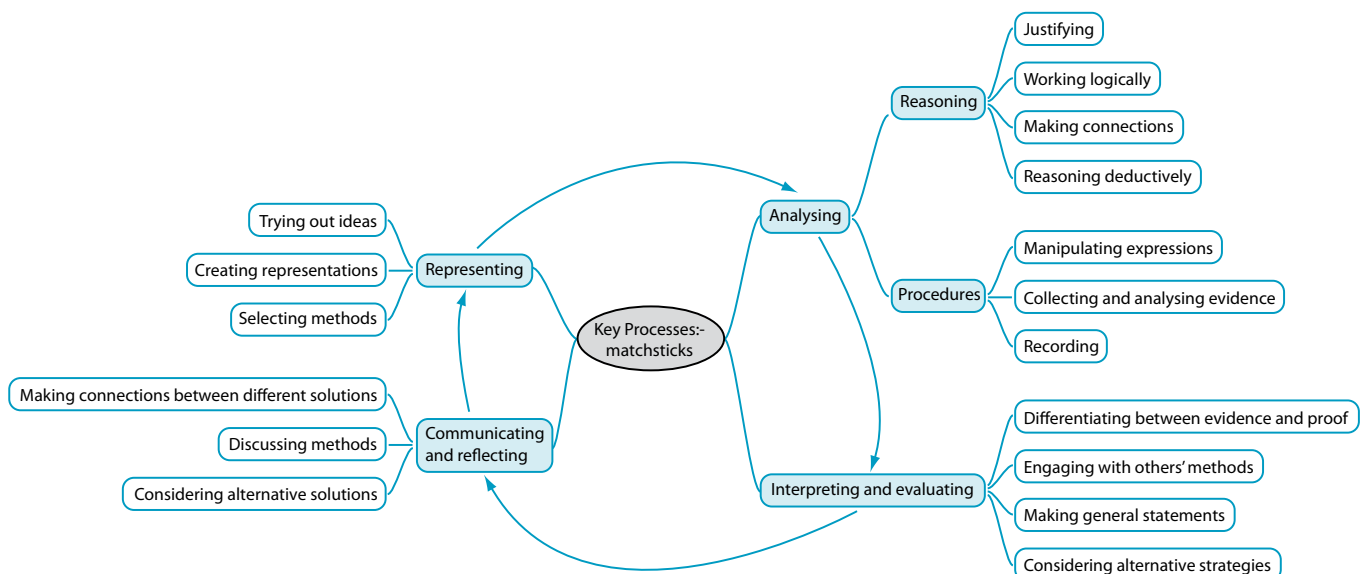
Key Processes:-
matchsticks

Representing

Trying out ideas

Creating representations

Selecting methods

Analysing

Reasoning

Justifying

Working logically

Making connections

Reasoning deductively

Procedures

Manipulating expressions

Collecting and analysing evidence

Recording

Interpreting and evaluating

Differentiating between evidence and proof

Engaging with others' methods

Making general statements

Considering alternative strategies

Communicating and reflecting

Making connections between different solutions

Discussing methods

Considering alternative solutions